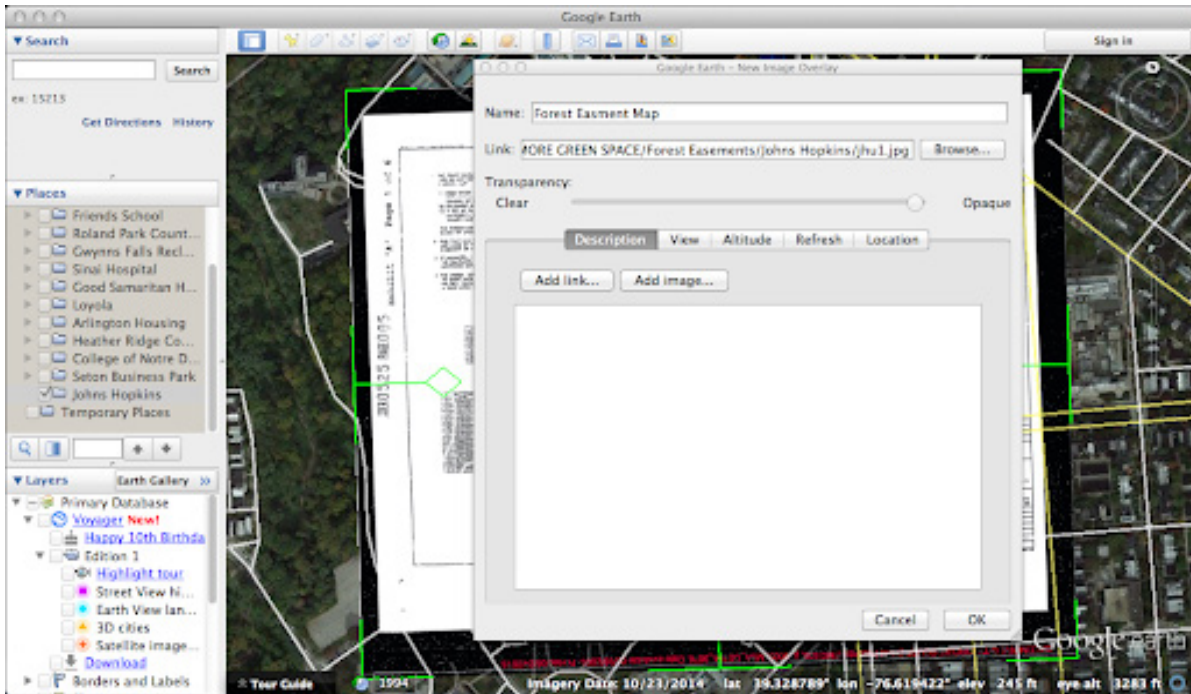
Google Earth

Sign in

▼Search

Search

ex: 15213

Get Directions History

▼Places

Friends School
Roland Park Count...
Gwynns Falls Recl...
Sinai Hospital
Good Samaritan H...
Loyola
Arlington Housing
Heather Ridge Co...
College of Notre D...
Seton Business Park
Johns Hopkins
Temporary Places

▼Layers Earth Gallery »

Primary Database
Voyager New!
Happy 10th Birthda
Edition 1
Highlight tour
Street View hi...
Earth View lan...
3D cities
Satellite image...
Download
Borders and Labels

Google Earth - New Image Overlay

Name: Forest Easment Map

Link: MORE GREEN SPACE/Forest Easements/Johns Hopkins/jhu1.jpg Browse...

Transparency:

Clear Opaque

Description View Altitude Refresh Location

Add link... Add image...

Cancel OK

Tour Guide 1994 Imagery Date: 10/23/2014 lat 39.328789° lon -76.619422° elev 245 ft eye alt 3283 ft

Google earth